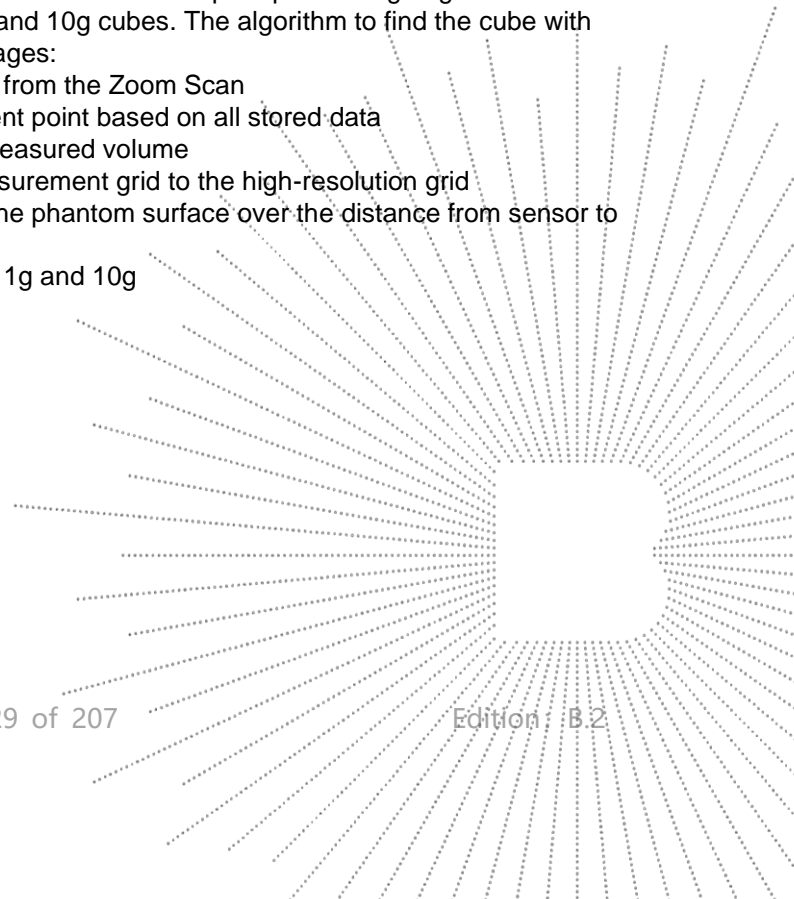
and 10g cubes. The algorithm to find the cube with
ages:
from the Zoom Scan
ent point based on all stored data
easured volume
surement grid to the high-resolution grid
he phantom surface over the distance from sensor to

1g and 10g

29 of 207

Edition: B.2